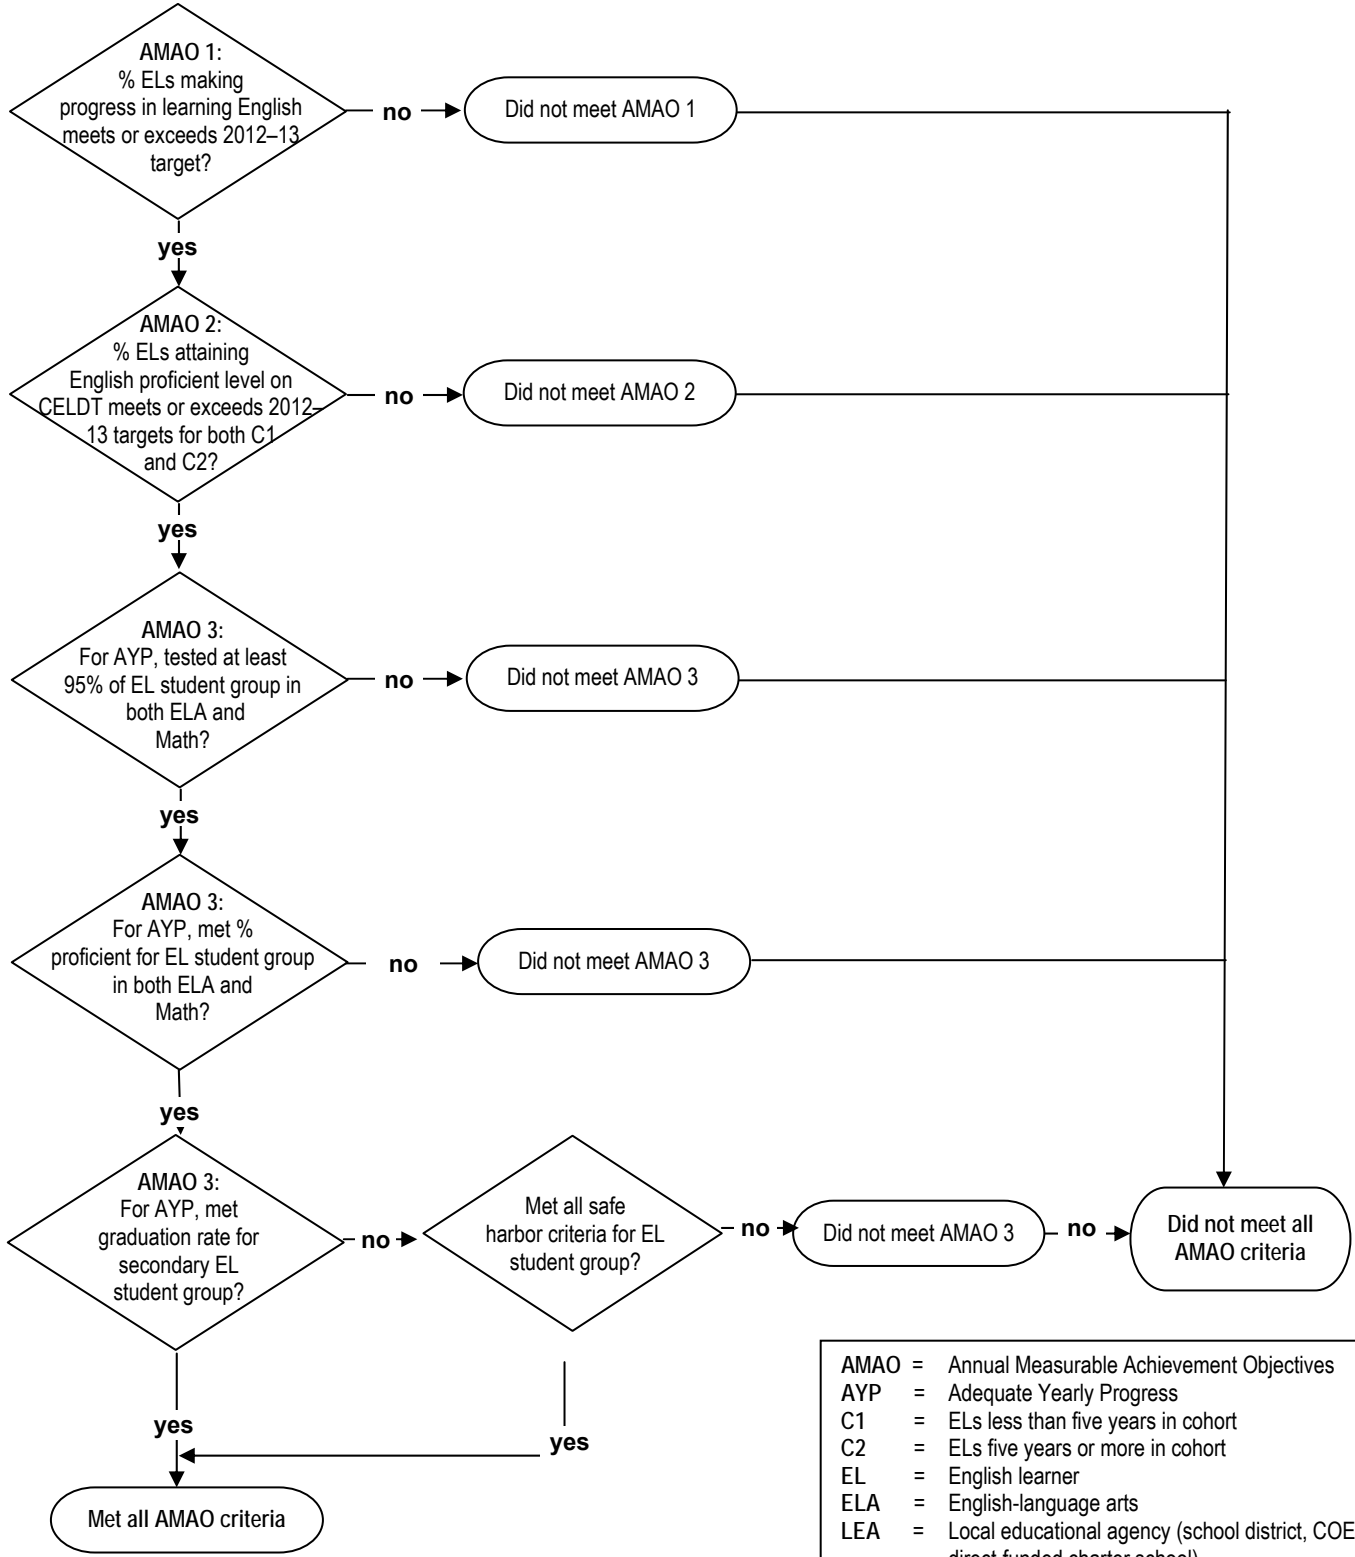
AMAO 1:
% ELs making progress in learning English meets or exceeds 2012–13 target?

no

Did not meet AMAO 1

yes

AMAO 2:
% ELs attaining English proficient level on CELDT meets or exceeds 2012–13 targets for both C1 and C2?

no

Did not meet AMAO 2

yes

AMAO 3:
For AYP, tested at least 95% of EL student group in both ELA and Math?

no

Did not meet AMAO 3

yes

AMAO 3:
For AYP, met % proficient for EL student group in both ELA and Math?

no

Did not meet AMAO 3

yes

AMAO 3:
For AYP, met graduation rate for secondary EL student group?

no

Met all safe harbor criteria for EL student group?

no

Did not meet AMAO 3

no

Did not meet all AMAO criteria

yes

yes

Met all AMAO criteria

AMAO = Annual Measurable Achievement Objectives
AYP = Adequate Yearly Progress
C1 = ELs less than five years in cohort
C2 = ELs five years or more in cohort
EL = English learner
ELA = English-language arts
LEA = Local educational agency (school district, COE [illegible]
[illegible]